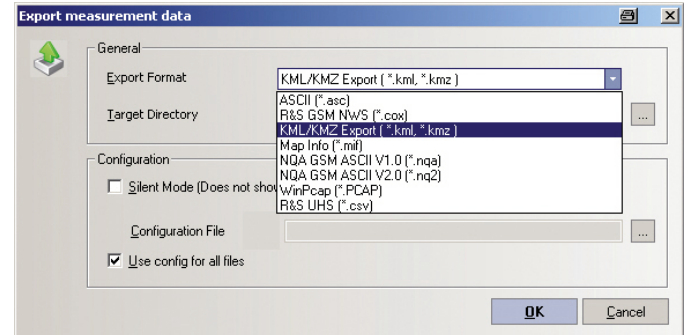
Export measurement data

General

Export Format

KML/KMZ Export ( *.kml, *.kmz )

ASCII (*.asc)
R&S GSM NWS (*.cox)
KML/KMZ Export ( *.kml, *.kmz )
Map Info (*.mif)
NQA GSM ASCII V1.0 (*.nqa)
NQA GSM ASCII V2.0 (*.nq2)
WinPcap (*.PCAP)
R&S UHS (*.csv)

Target Directory

...

Configuration

Silent Mode (Does not sho

Configuration File

...

Use config for all files

OK

Cancel